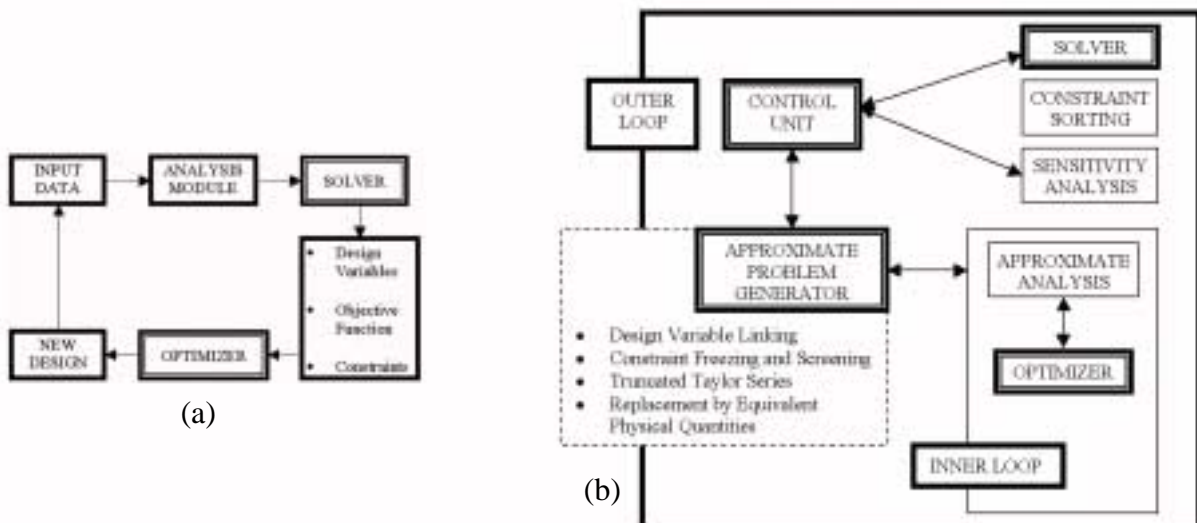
INPUT DATA

ANALYSIS MODULE

SOLVER

- Design Variables
- Objective Function
- Constraints

NEW DESIGN

OPTIMIZER

(a)

OUTER LOOP

CONTROL UNIT

SOLVER

CONSTRAINT SORTING

SENSITIVITY ANALYSIS

APPROXIMATE PROBLEM GENERATOR

- Design Variable Linking
- Constraint Freezing and Screening
- Truncated Taylor Series
- Replacement by Equivalent Physical Quantities

APPROXIMATE ANALYSIS

OPTIMIZER

INNER LOOP

(b)